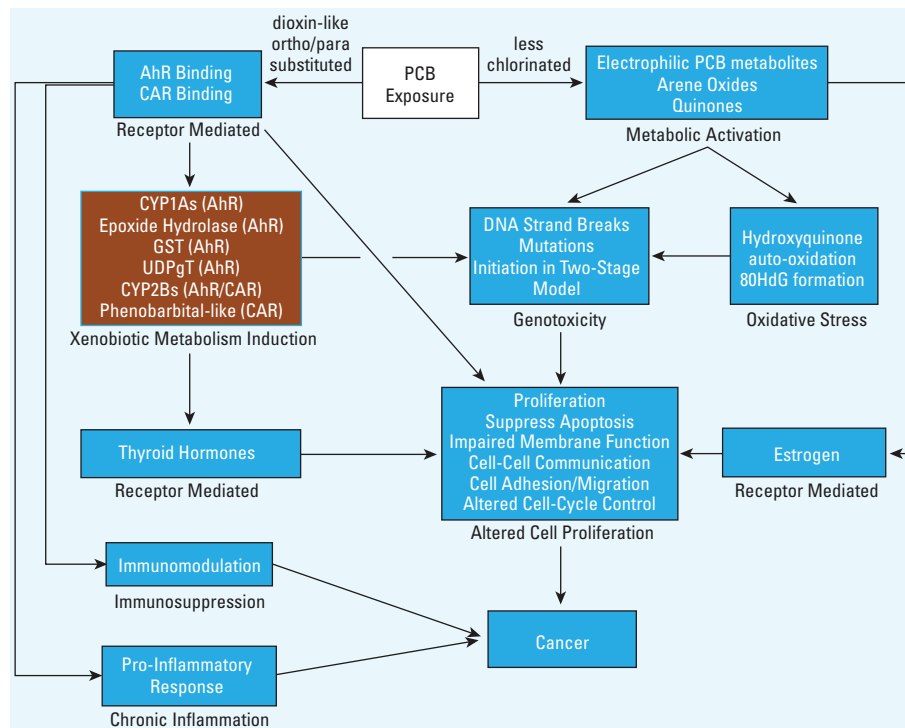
dioxin-like ortho/para substituted

PCB Exposure

less chlorinated

AhR Binding
CAR Binding

Receptor Mediated

Electrophilic PCB metabolites
Arene Oxides
Quinones

Metabolic Activation

CYP1As (AhR)
Epoxide Hydrolase (AhR)
GST (AhR)
UDPgT (AhR)
CYP2Bs (AhR/CAR)
Phenobarbital-like (CAR)

Xenobiotic Metabolism Induction

DNA Strand Breaks
Mutations
Initiation in Two-Stage Model

Genotoxicity

Hydroxyquinone auto-oxidation
80HdG formation

Oxidative Stress

Thyroid Hormones

Receptor Mediated

Proliferation
Suppress Apoptosis
Impaired Membrane Function
Cell-Cell Communication
Cell Adhesion/Migration
Altered Cell-Cycle Control

Altered Cell Proliferation

Estrogen

Receptor Mediated

Immunomodulation

Immunosuppression

Cancer

Pro-Inflammatory Response

Chronic Inflammation